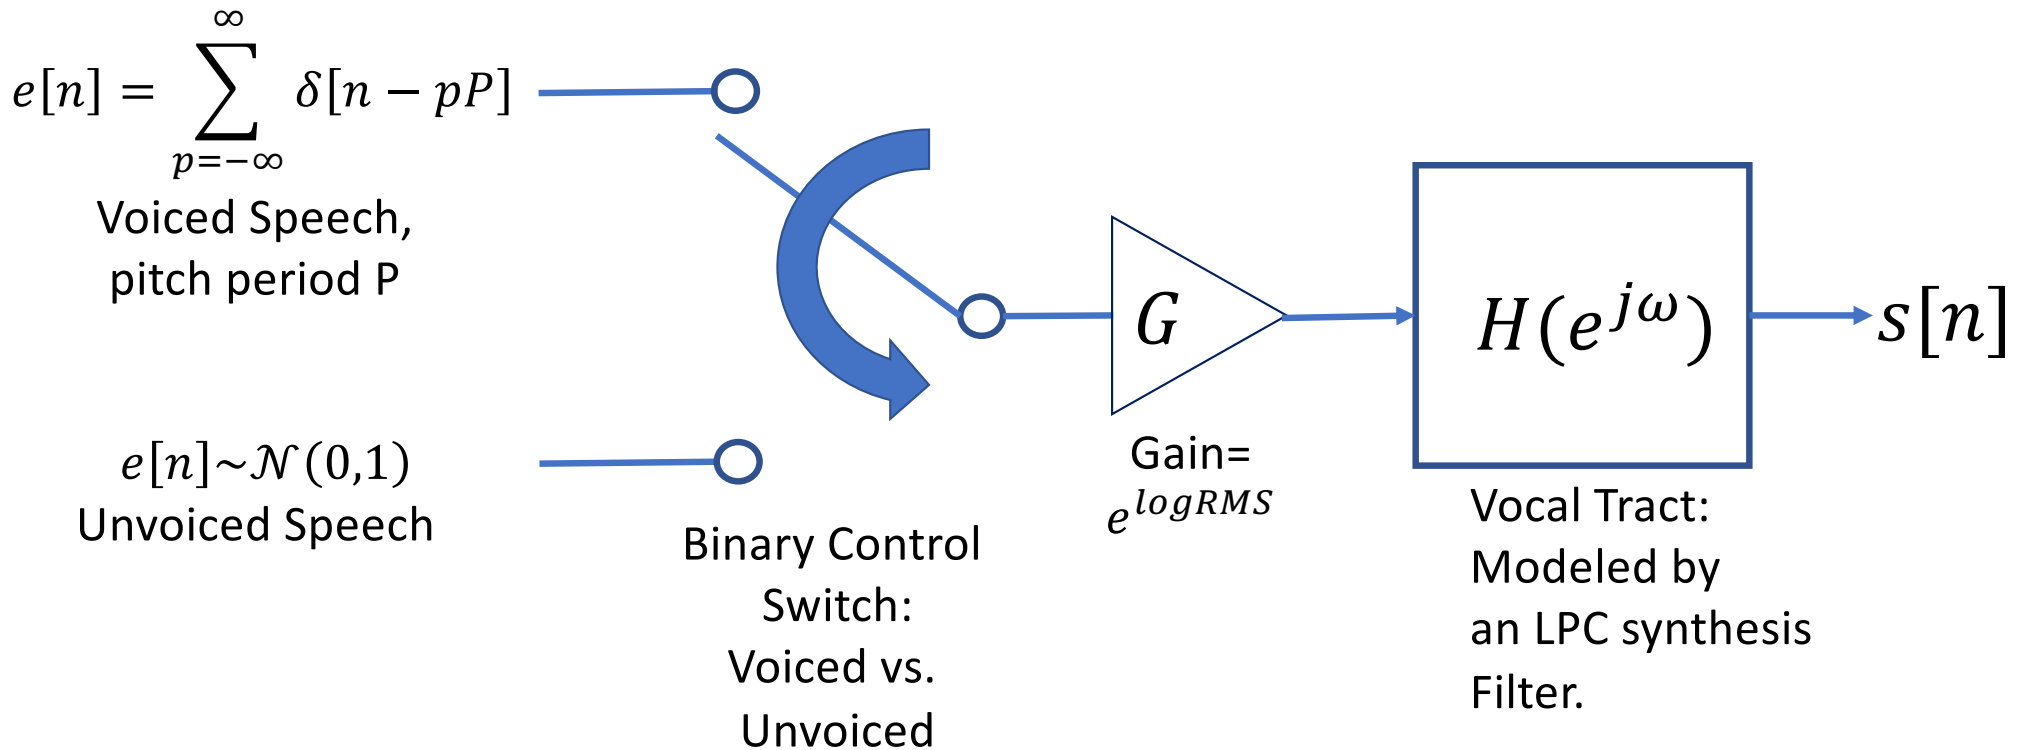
$e[n] = \sum_{p=-\infty}^{\infty} \delta[n - pP]$
Voiced Speech, pitch period P

$e[n] \sim \mathcal{N}(0,1)$
Unvoiced Speech

Binary Control Switch: Voiced vs. Unvoiced

$G$

Gain= $e^{logRMS}$

$H(e^{j\omega})$

Vocal Tract: Modeled by an LPC synthesis Filter.

$s[n]$